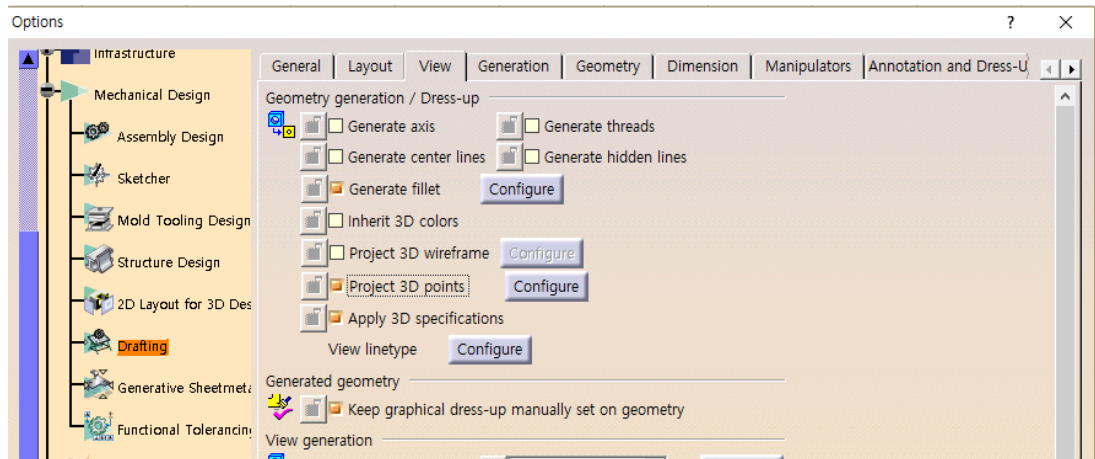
Options
?
×
Infrastructure
Mechanical Design
Assembly Design
Sketcher
Mold Tooling Design
Structure Design
2D Layout for 3D Des
Drafting
Generative Sheetmeta
Functional Tolerancing
General
Layout
View
Generation
Geometry
Dimension
Manipulators
Annotation and Dress-U
Geometry generation / Dress-up
Generate axis
Generate threads
Generate center lines
Generate hidden lines
Generate fillet
Configure
Inherit 3D colors
Project 3D wireframe
Configure
Project 3D points
Configure
Apply 3D specifications
View linetype
Configure
Generated geometry
Keep graphical dress-up manually set on geometry
View generation